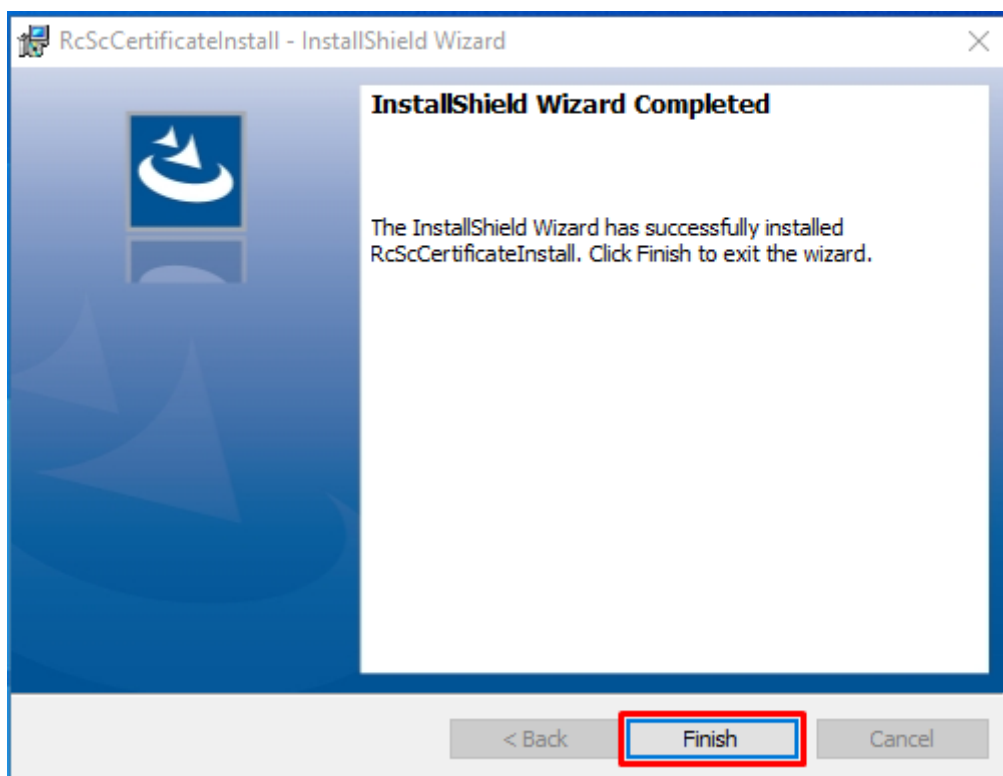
RcScCertificateInstall - InstallShield Wizard

InstallShield Wizard Completed

The InstallShield Wizard has successfully installed RcScCertificateInstall. Click Finish to exit the wizard.

< Back

Finish

Cancel